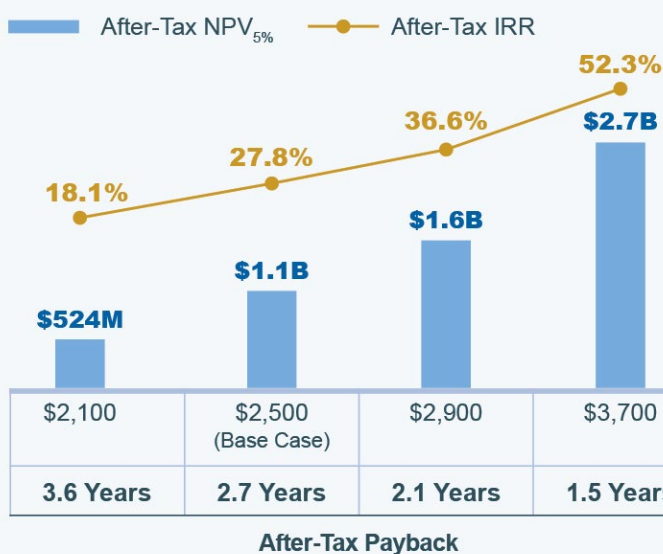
After-Tax NPV$_{5\%}$ After-Tax IRR

18.1% 27.8% 36.6% 52.3%

$524M $1.1B $1.6B $2.7B

| $2,100 | $2,500 (Base Case) | $2,900 | $3,700 |
|---|---|---|---|
| 3.6 Years | 2.7 Years | 2.1 Years | 1.5 Years |

After-Tax Payback